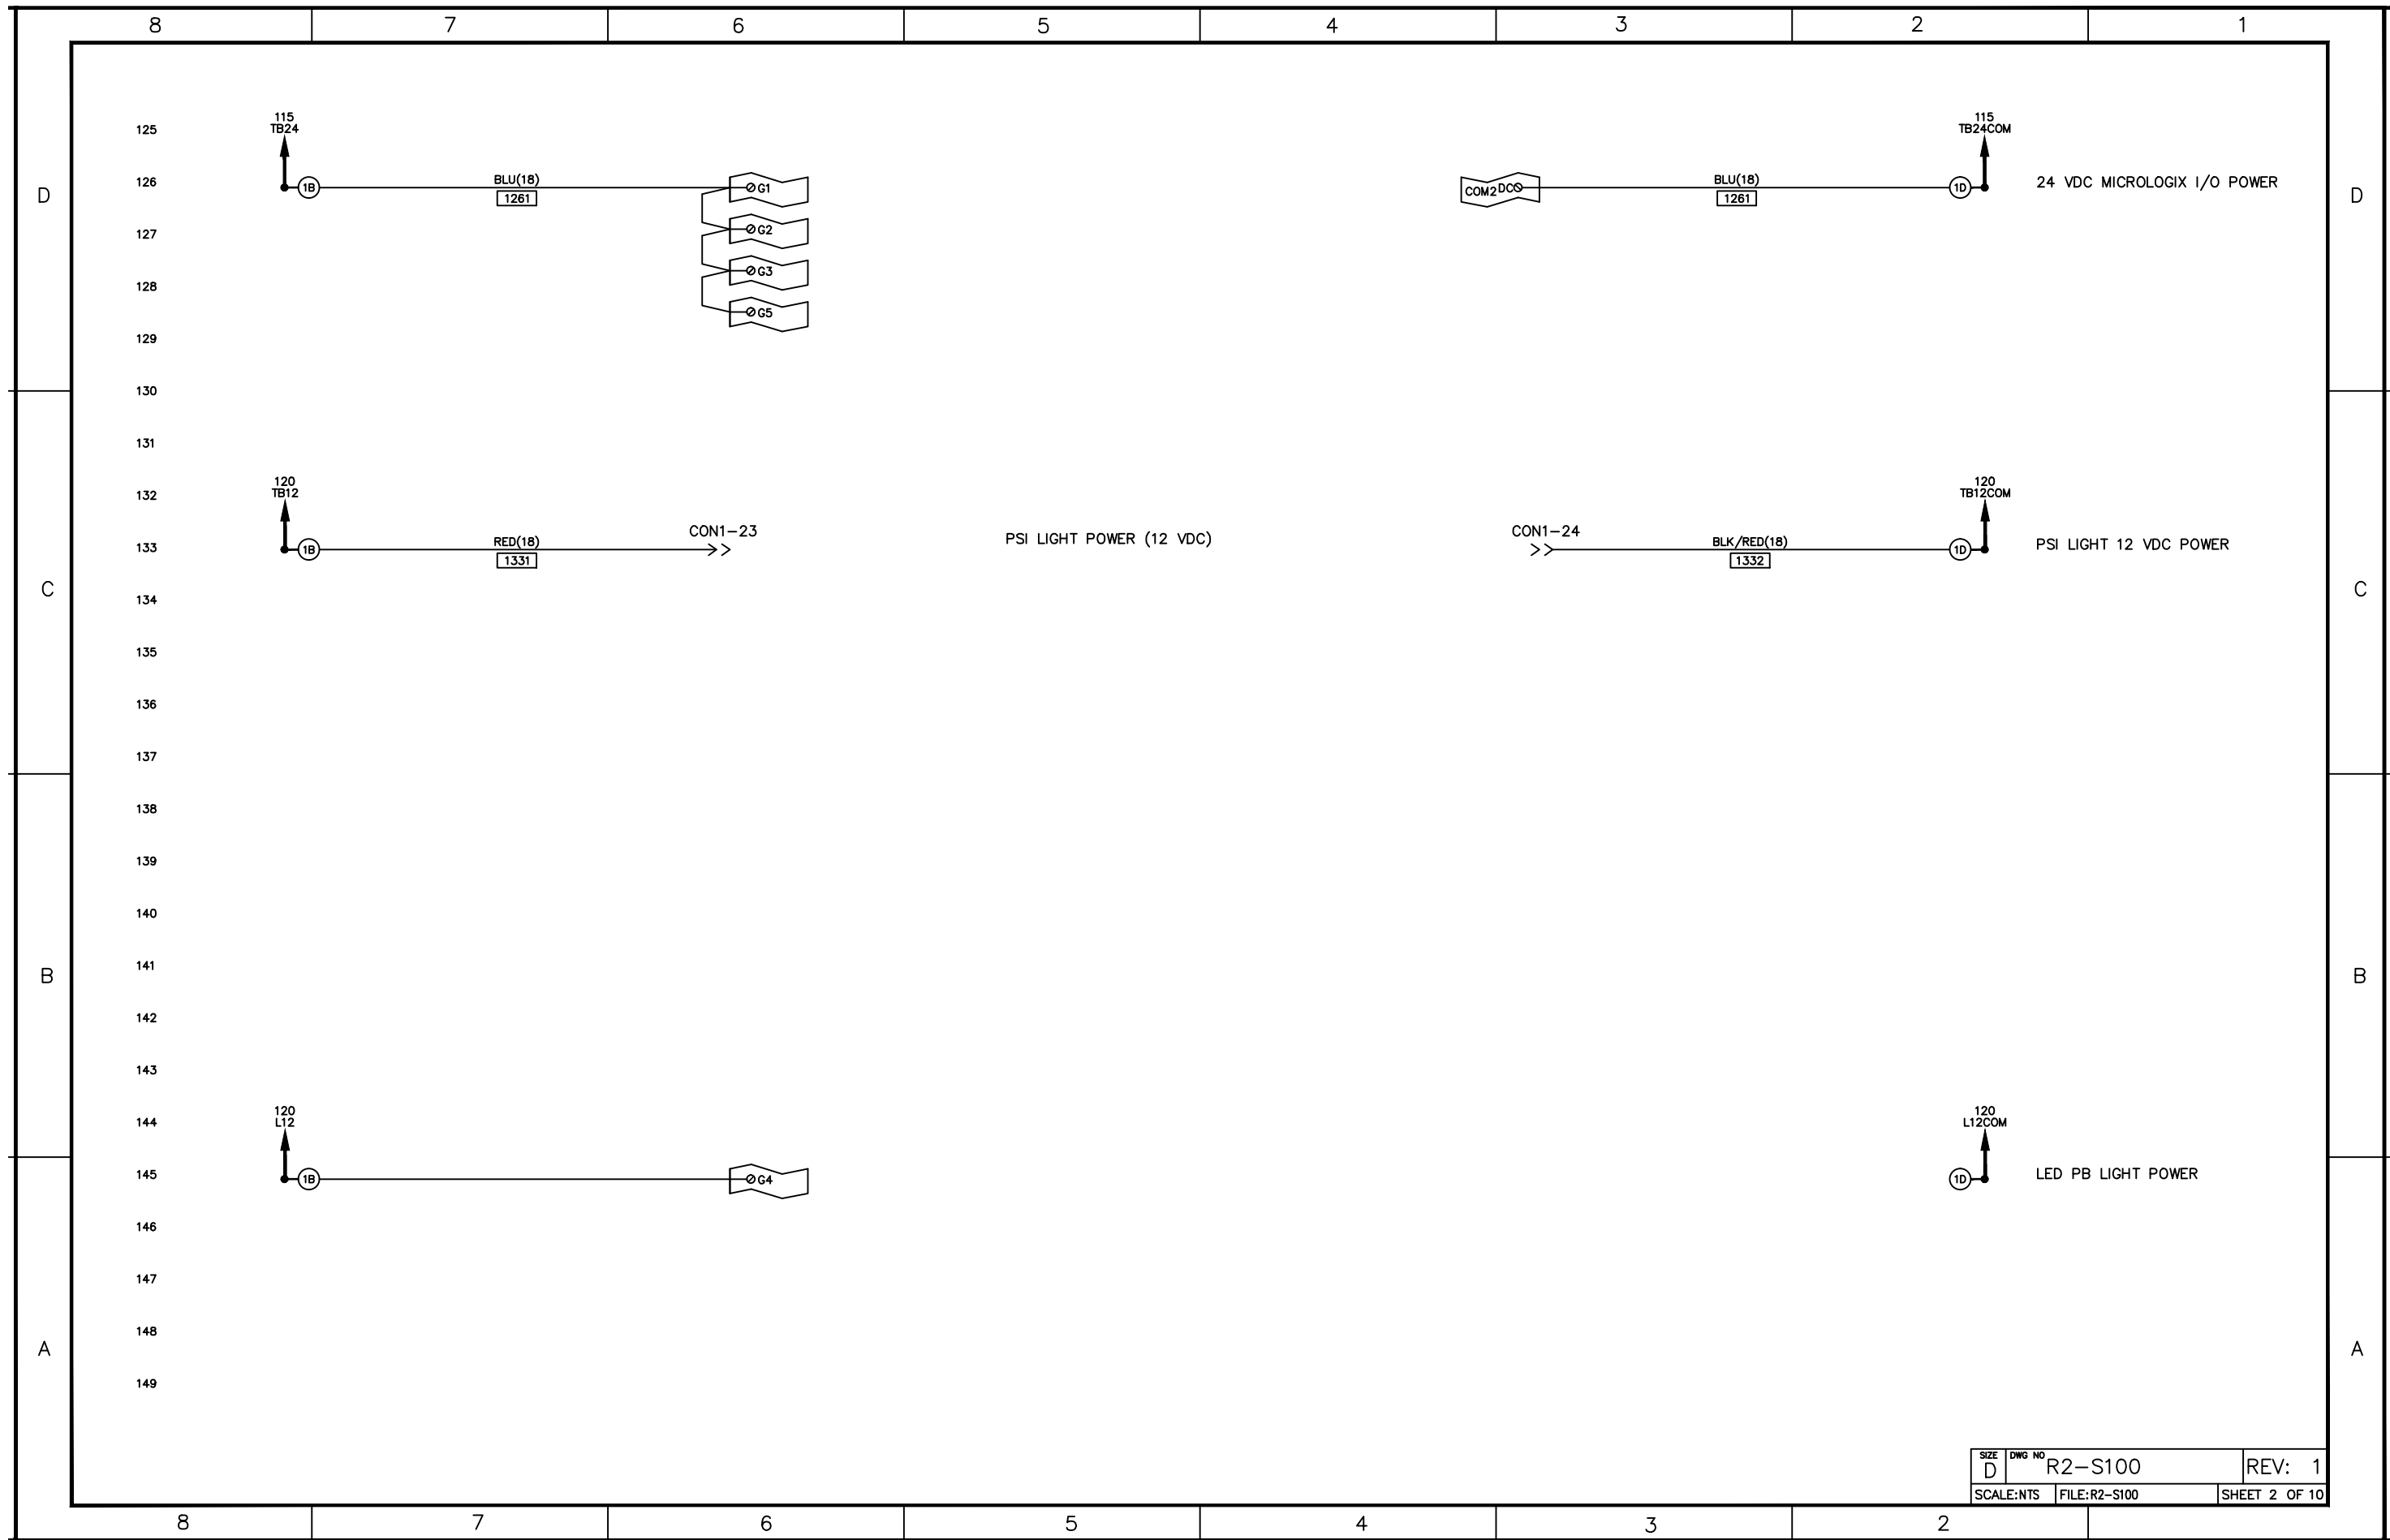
8 7 6 5 4 3 2 1

D

125
115
TB24

126
1B
BLU(18)
1261
G1
G2
G3
G5

COM2 DC
BLU(18)
1261
1D
115
TB24COM
24 VDC MICROLOGIX I/O POWER

127
128
129
130
131

C

132
120
TB12

133
1B
RED(18)
1331
CON1-23

PSI LIGHT POWER (12 VDC)

CON1-24
BLK/RED(18)
1332
1D
120
TB12COM
PSI LIGHT 12 VDC POWER

134
135
136
137
138

B

139
140
141
142
143

144
120
L12

145
1B
G4

120
L12COM
1D
LED PB LIGHT POWER

A

146
147
148
149

| SIZE D | DWG NO R2-S100 | REV: 1 |
|---|---|---|
| SCALE:NTS | FILE:R2-S100 | SHEET 2 OF 10 |

8 7 6 5 4 3 2